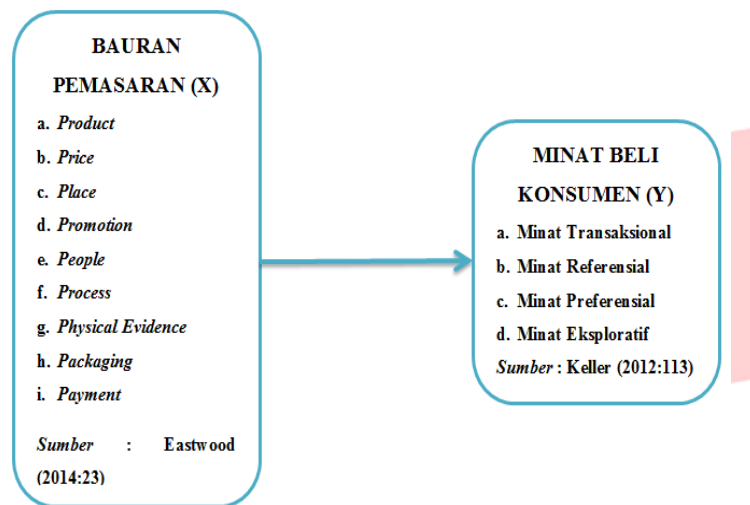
BAURAN PEMASARAN (X)

a. Product
b. Price
c. Place
d. Promotion
e. People
f. Process
g. Physical Evidence
h. Packaging
i. Payment

Sumber : Eastwood (2014:23)

MINAT BELI KONSUMEN (Y)

a. Minat Transaksional
b. Minat Referensial
c. Minat Preferensial
d. Minat Eksploratif

Sumber : Keller (2012:113)